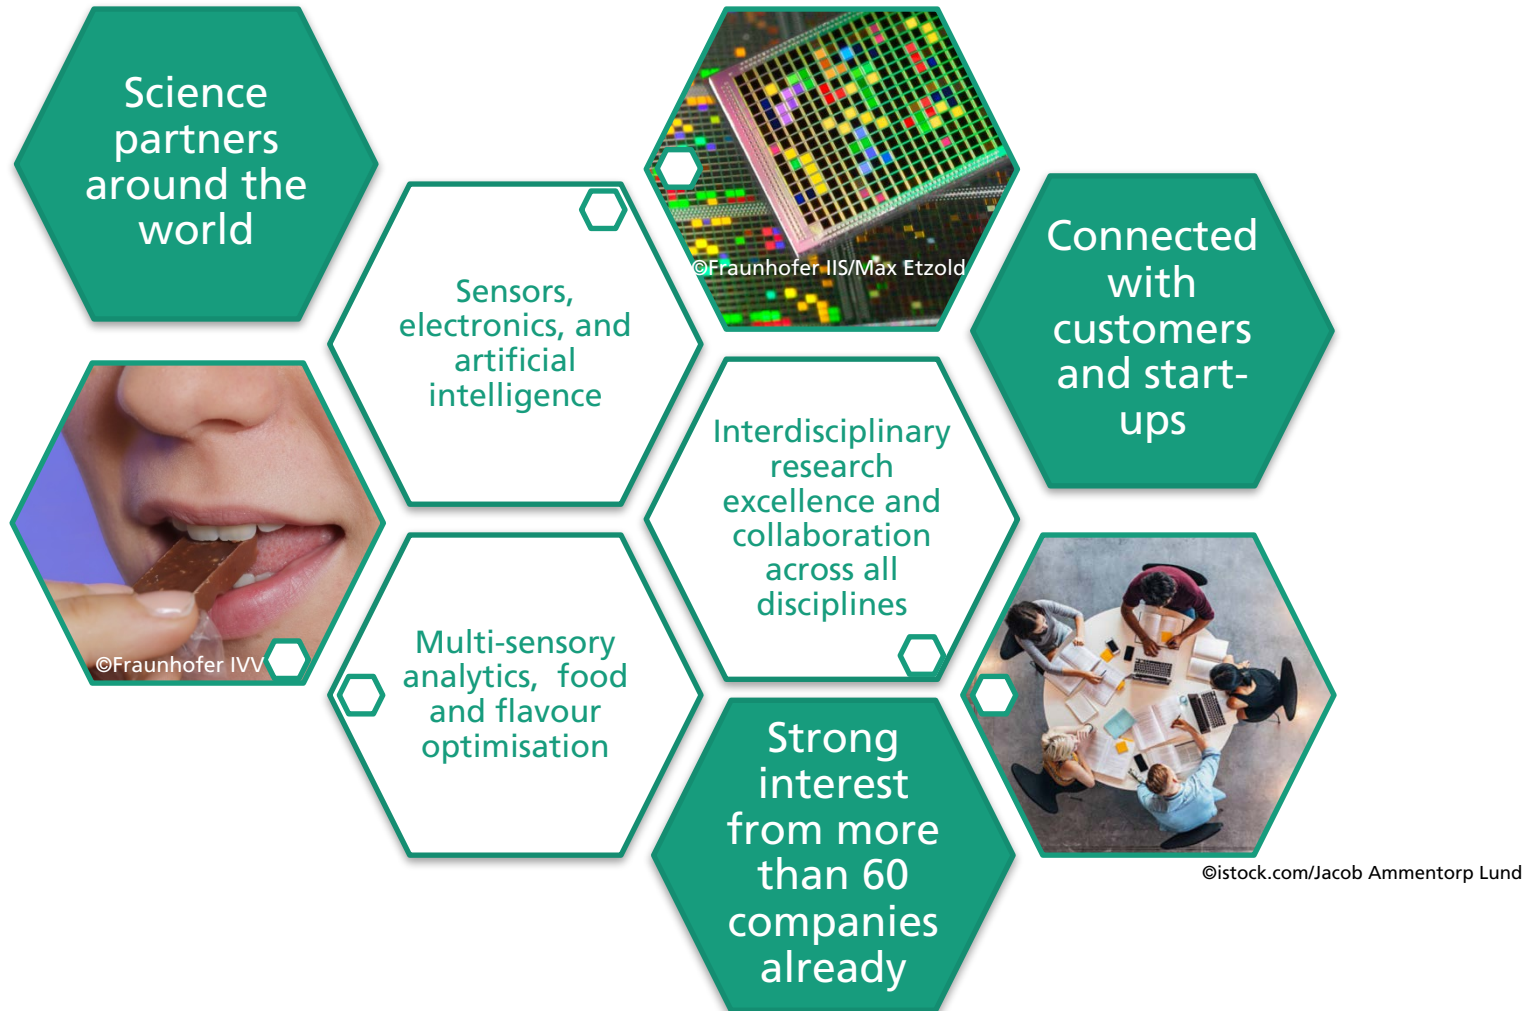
Science partners around the world

Sensors, electronics, and artificial intelligence

©Fraunhofer IIS/Max Etzold

Connected with customers and start-ups

©Fraunhofer IVV

Interdisciplinary research excellence and collaboration across all disciplines

Multi-sensory analytics, food and flavour optimisation

Strong interest from more than 60 companies already

©istock.com/Jacob Ammentorp Lund